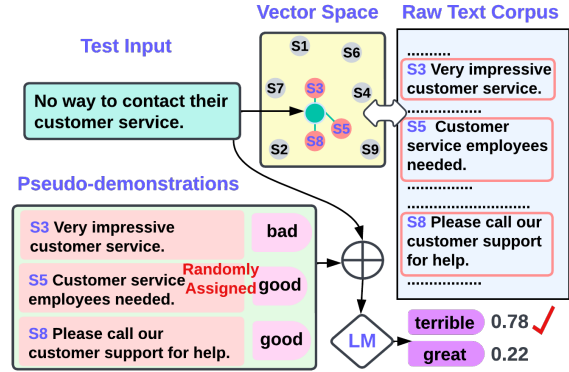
Vector Space

Raw Text Corpus

Test Input

S1 S6 S7 S3 S4 S5 S8 S2 S9

No way to contact their customer service.

..........

S3 Very impressive customer service.

..................

S5 Customer service employees needed.

...............

.........................

S8 Please call our customer support for help.

...............

Pseudo-demonstrations

S3 Very impressive customer service. bad

S5 Customer service employees needed. Randomly Assigned good

S8 Please call our customer support for help. good

$\oplus$

LM

terrible 0.78

great 0.22